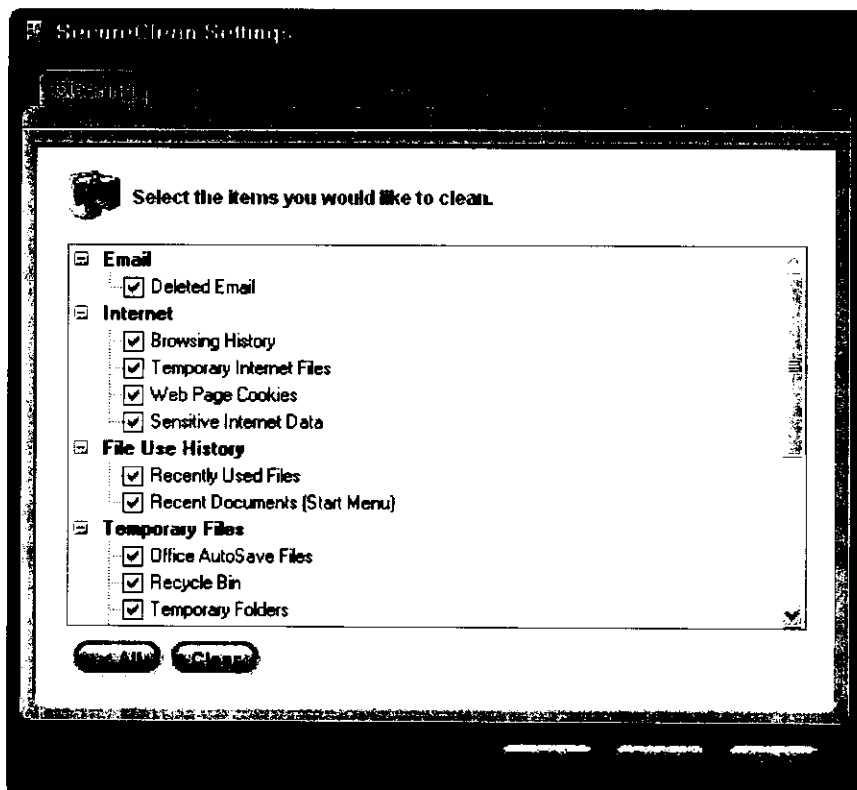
SecureClean Settings

Clean

Select the items you would like to clean.

Email
Deleted Email
Internet
Browsing History
Temporary Internet Files
Web Page Cookies
Sensitive Internet Data
File Use History
Recently Used Files
Recent Documents (Start Menu)
Temporary Files
Office AutoSave Files
Recycle Bin
Temporary Folders

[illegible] All
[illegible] Clear